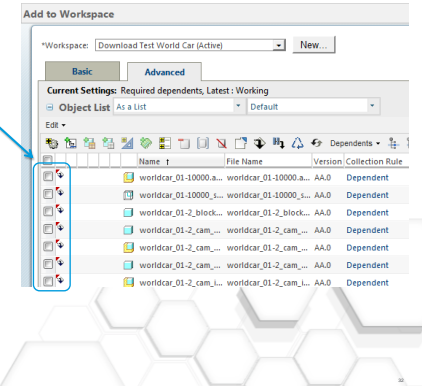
Add to Workspace

*Workspace: Download Test World Car (Active) New...

Basic Advanced

Current Settings: Required dependents, Latest : Working

Object List As a List Default

Edit

Dependents

| | | Name ↑ | File Name | Version | Collection Rule |
|---|---|---|---|---|---|
| | | worldcar_01-10000.a... | worldcar_01-10000.a... | AA.0 | Dependent |
| | | worldcar_01-10000_s... | worldcar_01-10000_s... | AA.0 | Dependent |
| | | worldcar_01-2_block... | worldcar_01-2_block... | AA.0 | Dependent |
| | | worldcar_01-2_cam_... | worldcar_01-2_cam_... | AA.0 | Dependent |
| | | worldcar_01-2_cam_... | worldcar_01-2_cam_... | AA.0 | Dependent |
| | | worldcar_01-2_cam_... | worldcar_01-2_cam_... | AA.0 | Dependent |
| | | worldcar_01-2_cam_i... | worldcar_01-2_cam_i... | AA.0 | Dependent |

32